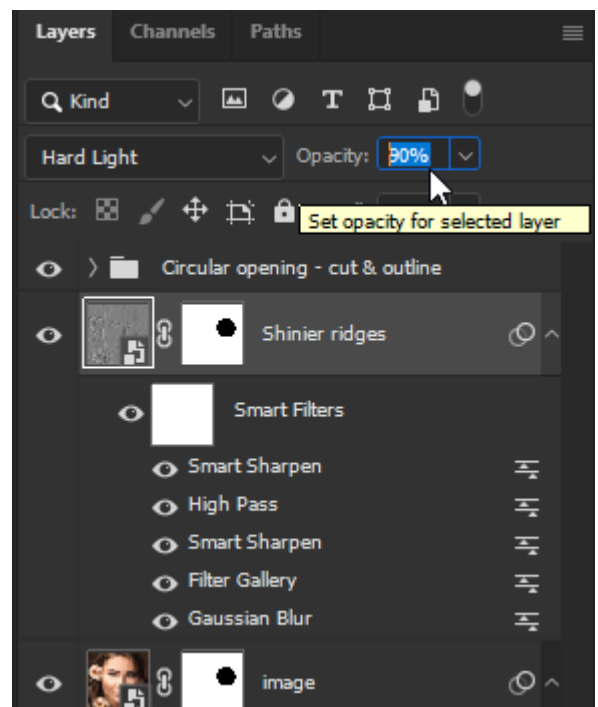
Layers Channels Paths

Kind

Hard Light

Opacity: 90%

Lock:

Set opacity for selected layer

Circular opening - cut & outline

Shinier ridges

Smart Filters

Smart Sharpen

High Pass

Smart Sharpen

Filter Gallery

Gaussian Blur

image